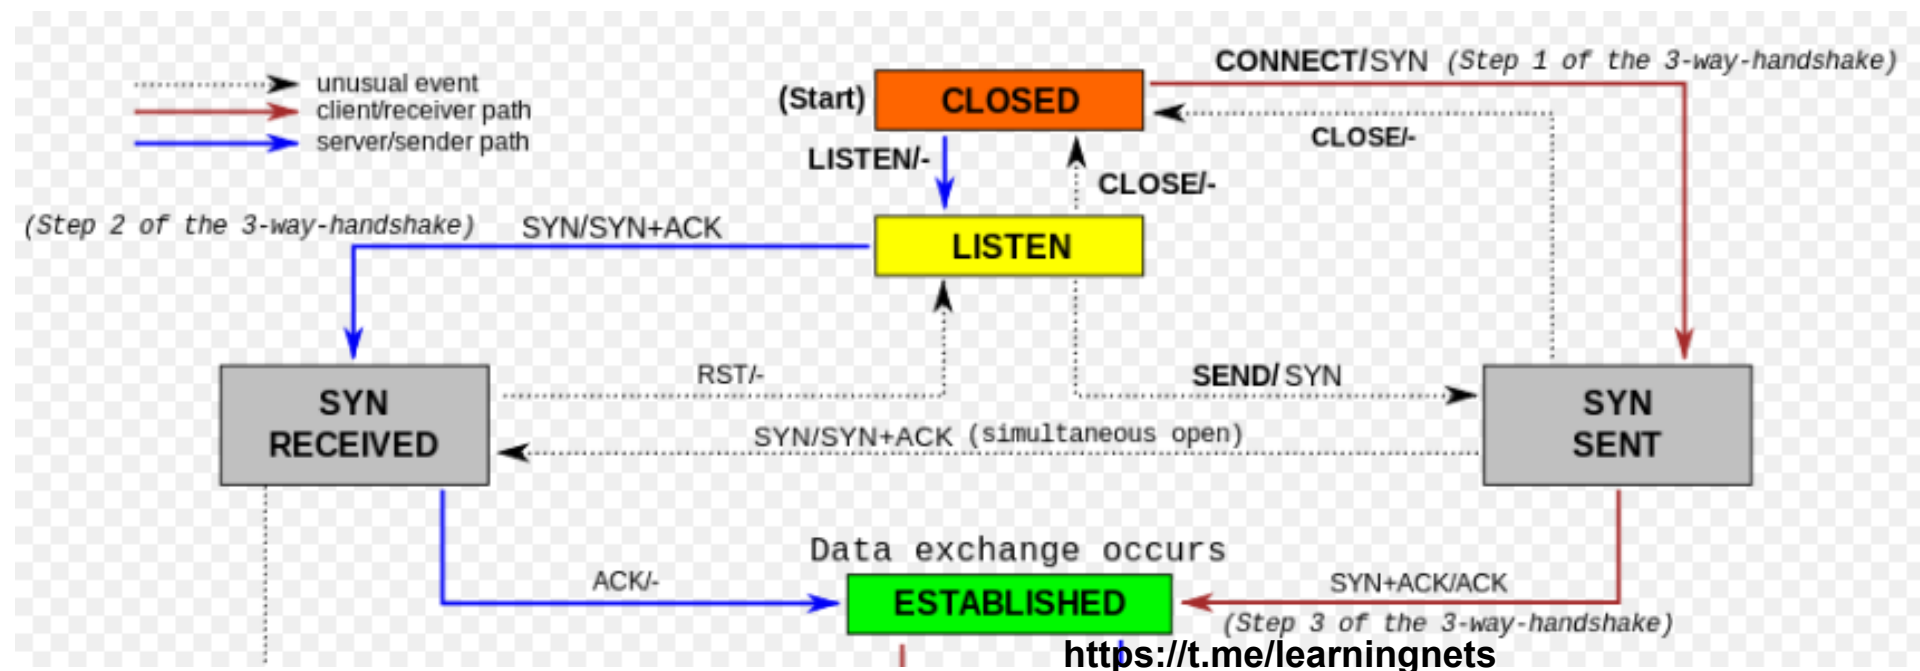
unusual event
client/receiver path
server/sender path

(Start) CLOSED

CONNECT/SYN (Step 1 of the 3-way-handshake)

CLOSE/-

LISTEN/-

CLOSE/-

(Step 2 of the 3-way-handshake) SYN/SYN+ACK

LISTEN

SYN RECEIVED

RST/-

SEND/ SYN

SYN SENT

SYN/SYN+ACK (simultaneous open)

Data exchange occurs

ACK/-

ESTABLISHED

SYN+ACK/ACK

(Step 3 of the 3-way-handshake)

https://t.me/learningnets